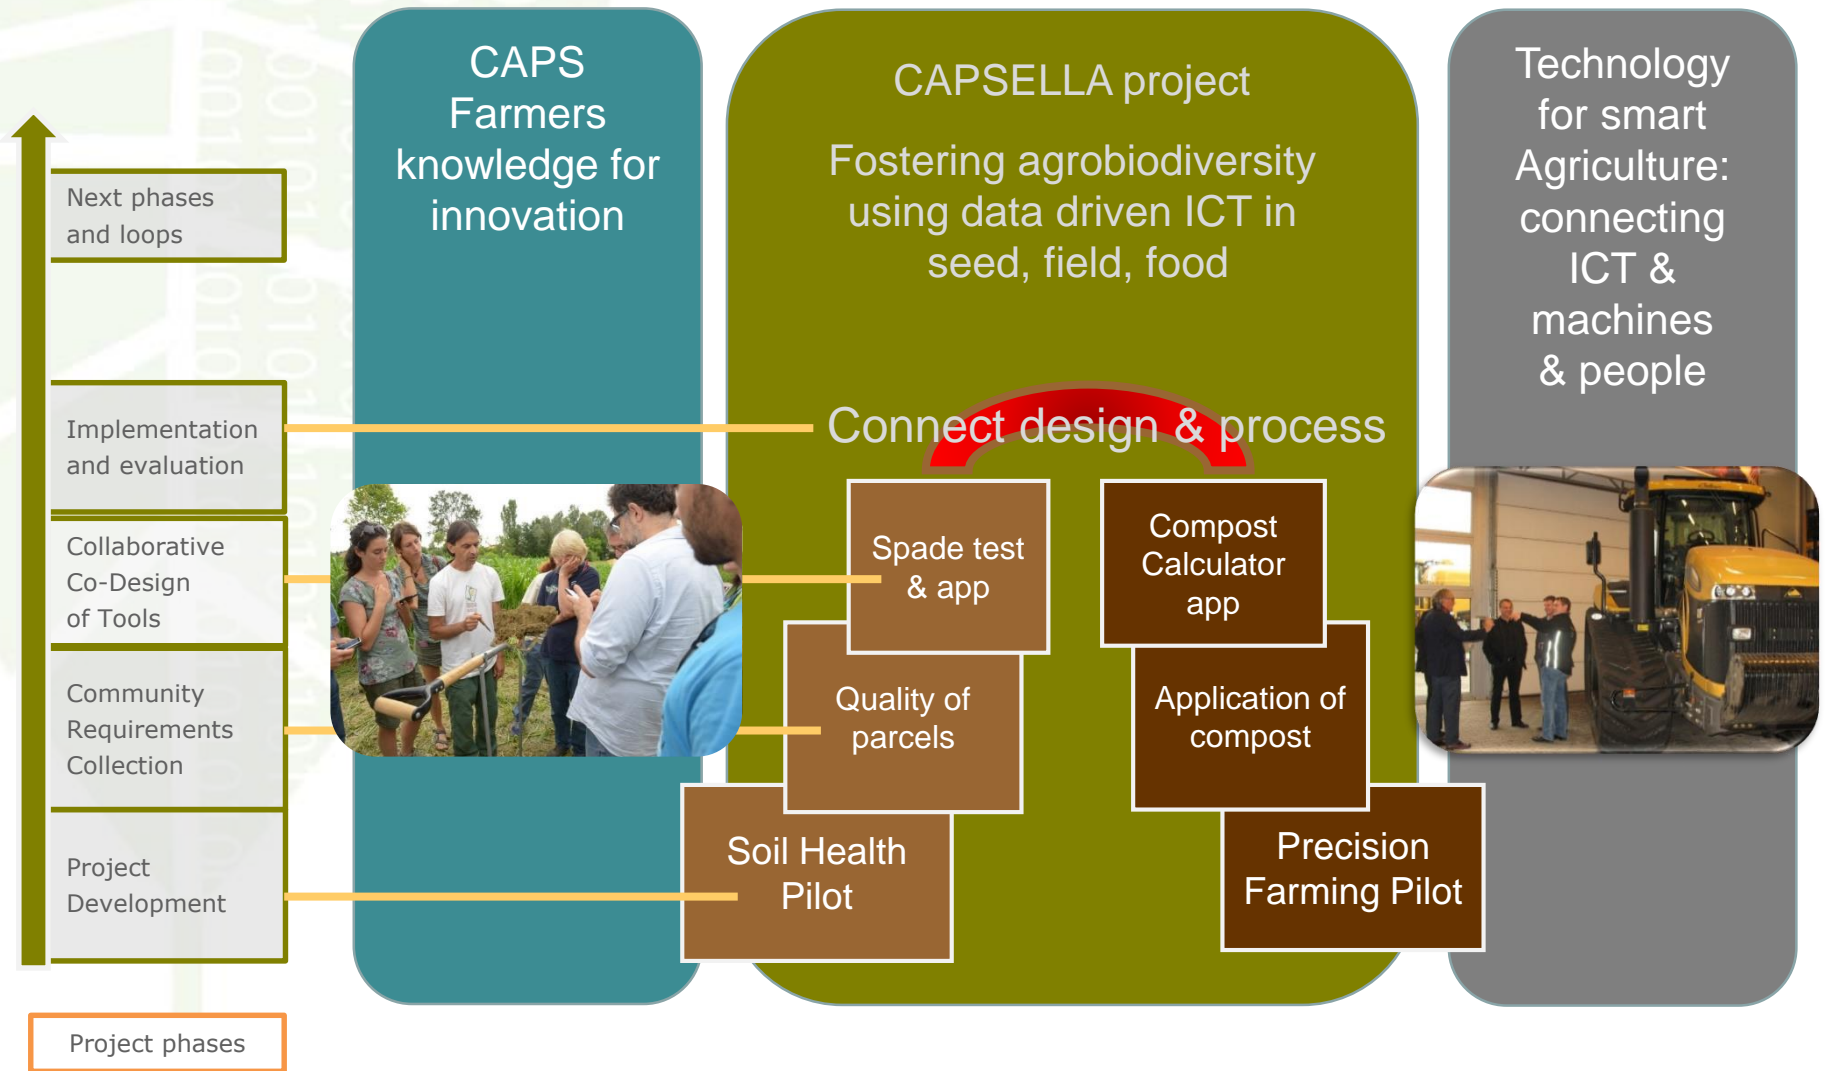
Next phases and loops

Implementation and evaluation

Collaborative Co-Design of Tools

Community Requirements Collection

Project Development

Project phases

CAPS Farmers knowledge for innovation

CAPSELLA project

Fostering agrobiodiversity using data driven ICT in seed, field, food

Connect design & process

Spade test & app

Quality of parcels

Soil Health Pilot

Compost Calculator app

Application of compost

Precision Farming Pilot

Technology for smart Agriculture: connecting ICT & machines & people